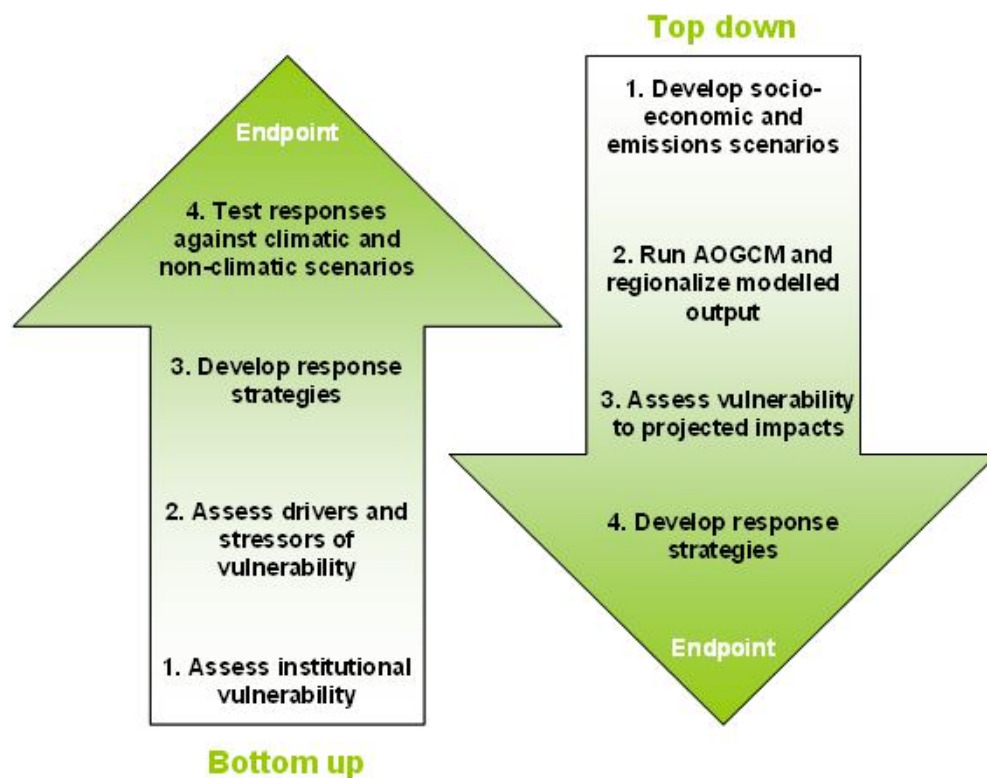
Endpoint

4. Test responses against climatic and non-climatic scenarios

3. Develop response strategies

2. Assess drivers and stressors of vulnerability

1. Assess institutional vulnerability

Bottom up

Top down

1. Develop socio-economic and emissions scenarios

2. Run AOGCM and regionalize modelled output

3. Assess vulnerability to projected impacts

4. Develop response strategies

Endpoint